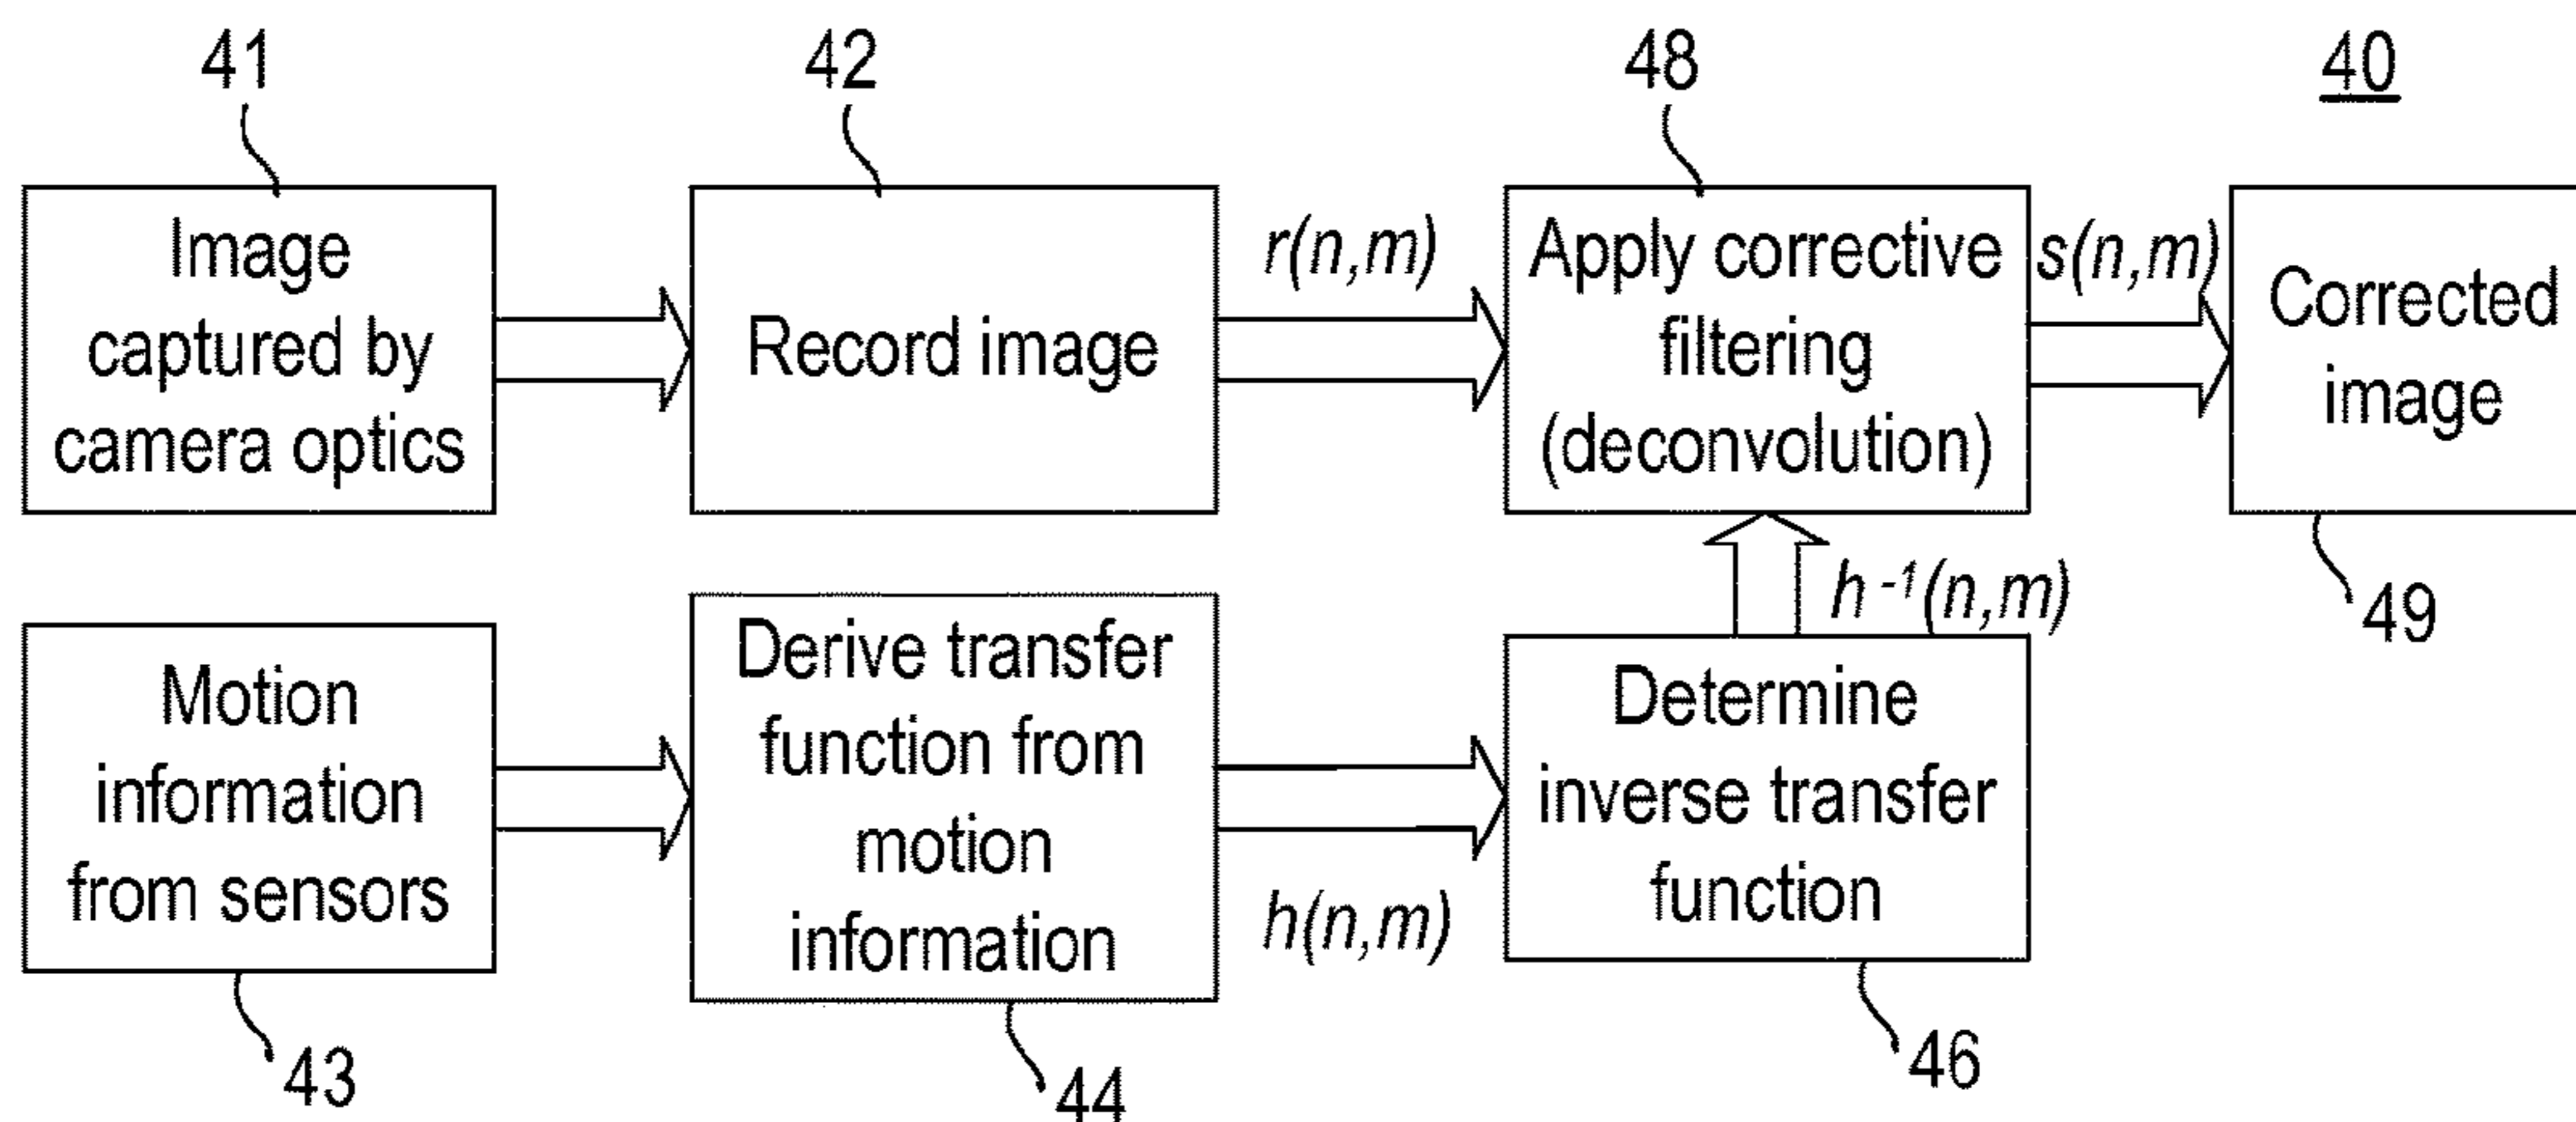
41

42

48

40

Image captured by camera optics

Record image

$r(n,m)$

Apply corrective filtering (deconvolution)

$s(n,m)$

Corrected image

$h^{-1}(n,m)$

49

Motion information from sensors

Derive transfer function from motion information

Determine inverse transfer function

$h(n,m)$

43

44

46